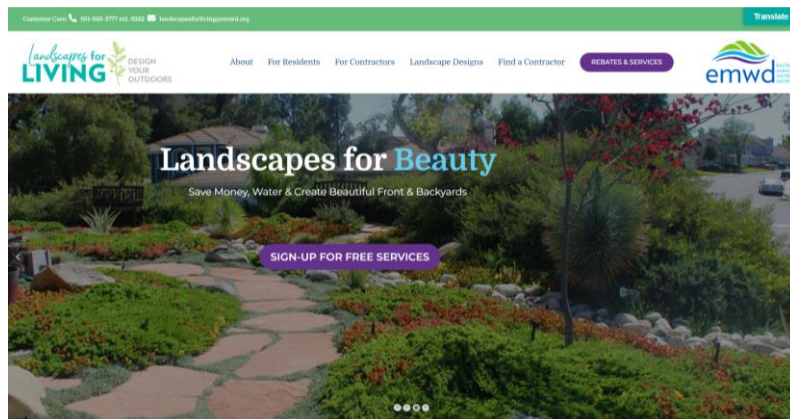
Customer Care: 951-928-3777 ext. 3020 landscapesforliving@emwd.org

Translate

Landscapes for LIVING DESIGN YOUR OUTDOORS

About For Residents For Contractors Landscape Designs Find a Contractor REBATES & SERVICES

emwd

Landscapes for Beauty

Save Money, Water & Create Beautiful Front & Backyards

SIGN-UP FOR FREE SERVICES